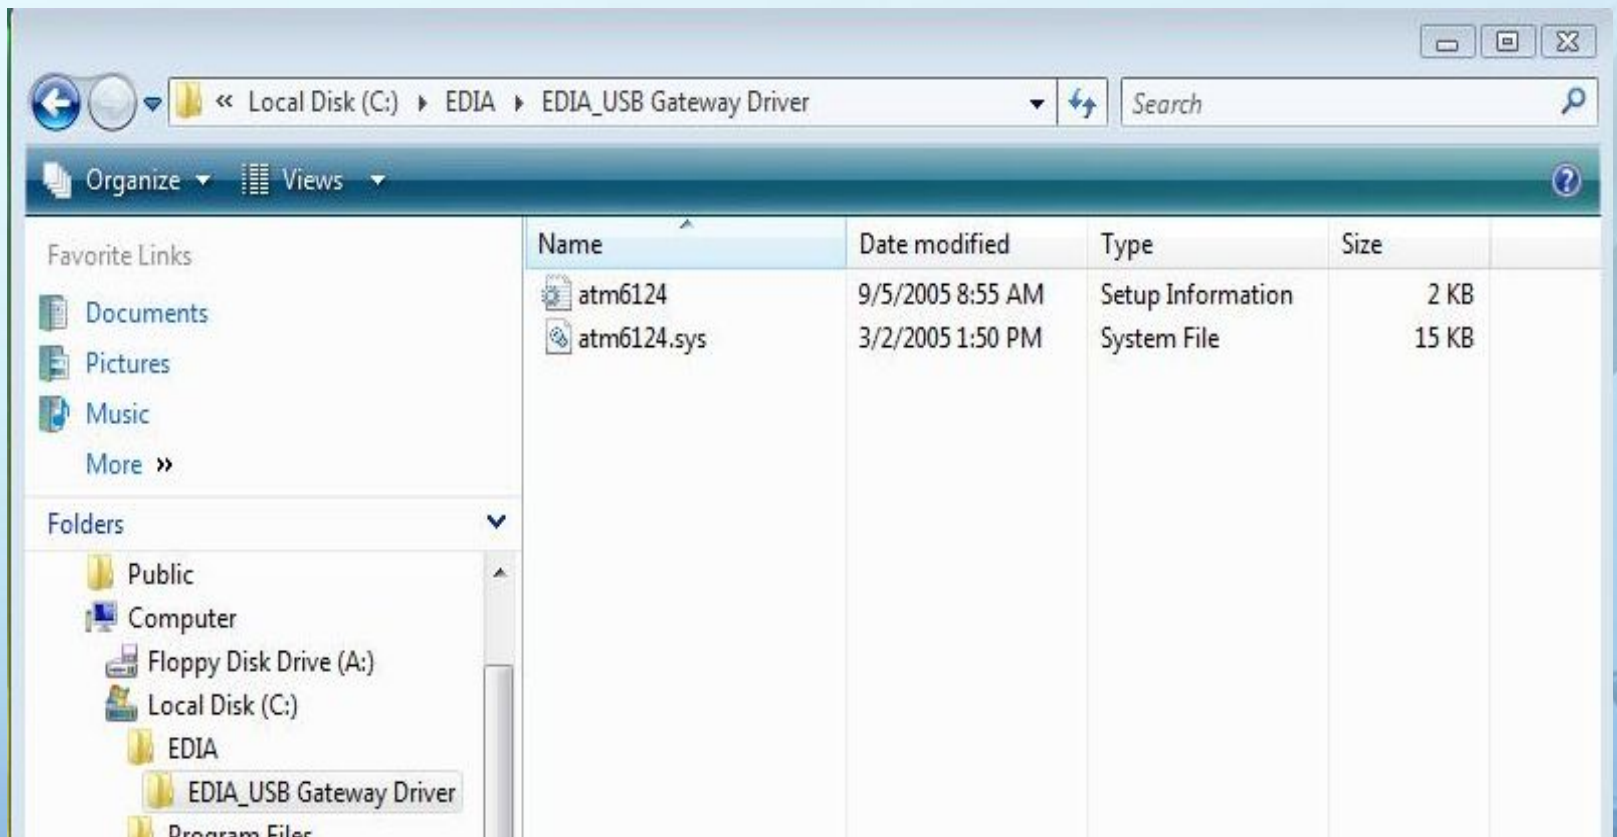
« Local Disk (C:) ▸ EDIA ▸ EDIA_USB Gateway Driver

Search

Organize ▾ Views ▾

Favorite Links

Documents

Pictures

Music

More »

Folders

Public

Computer

Floppy Disk Drive (A:)

Local Disk (C:)

EDIA

EDIA_USB Gateway Driver

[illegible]

| Name | Date modified | Type | Size |
|---|---|---|---|
| atm6124 | 9/5/2005 8:55 AM | Setup Information | 2 KB |
| atm6124.sys | 3/2/2005 1:50 PM | System File | 15 KB |